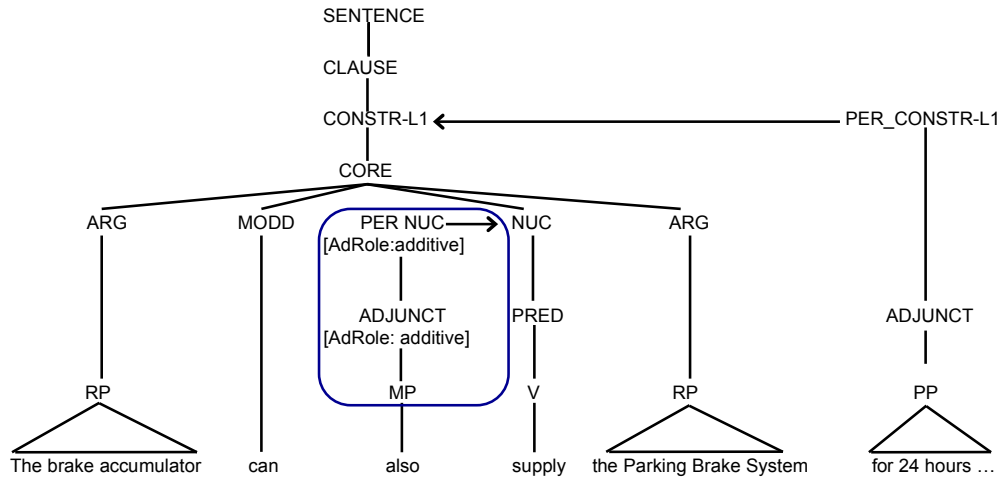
SENTENCE

CLAUSE

CONSTR-L1

PER_CONSTR-L1

CORE

ARG

MODD

PER NUC
[AdRole:additive]

NUC

ARG

ADJUNCT
[AdRole: additive]

PRED

ADJUNCT

RP

MP

V

RP

PP

The brake accumulator

can

also

supply

the Parking Brake System

for 24 hours …